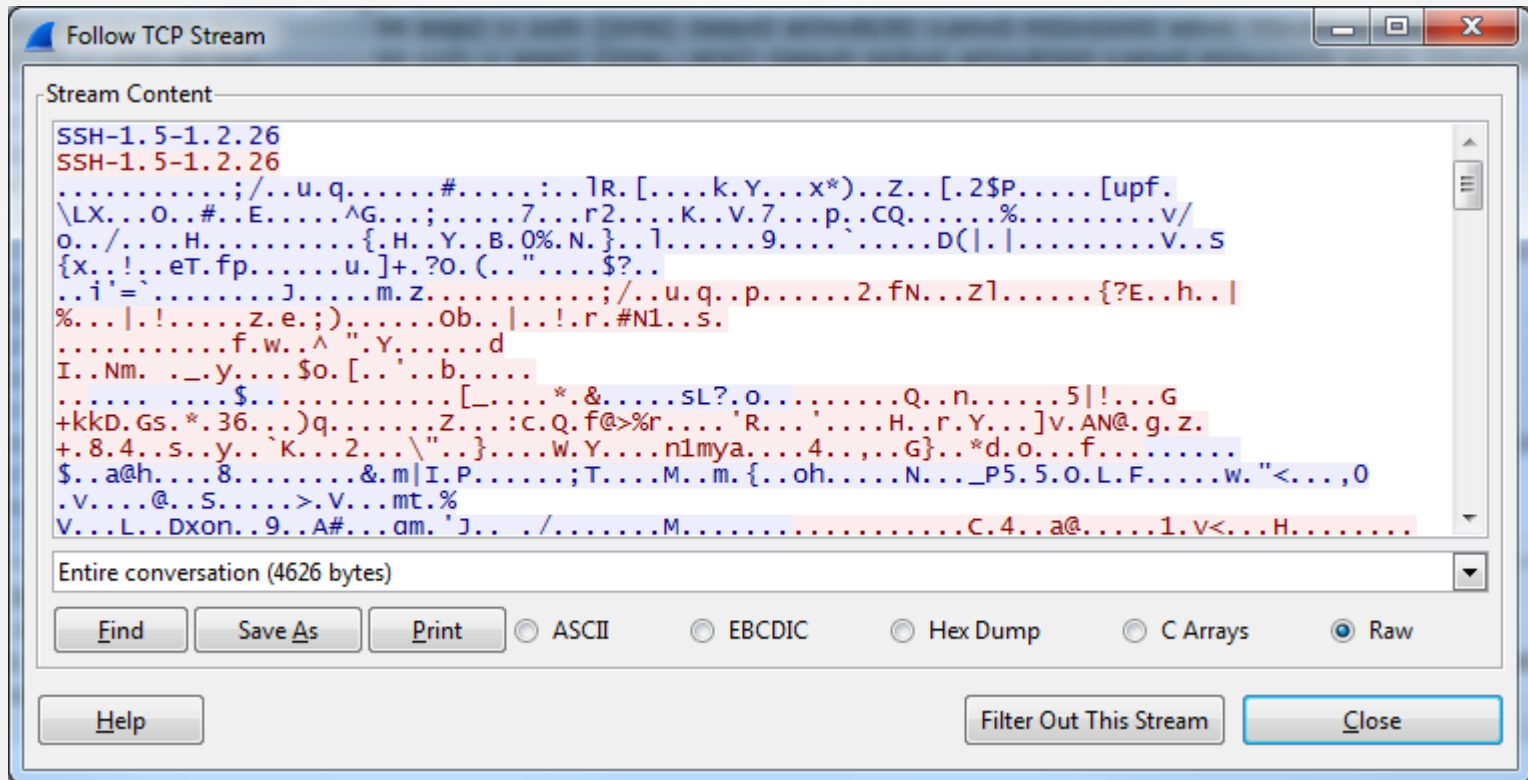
Follow TCP Stream

Stream Content

SSH-1.5-1.2.26
SSH-1.5-1.2.26
...........;/..u.q......#.....:..]R.[....k.Y...x*)..Z..[.2$P.....[upf.
\LX...O..#..E.....^G...;.....7...r2....K..V.7...p..CQ......%.........v/
o../....H.........{.H..Y..B.0%.N.}..].......9....`.....D(|.|.........V..S
{x..!..eT.fp......u.]+.?O.(.."....$?..
..i'=`........J.....m.z...........;/..u.q..p......2.fN...Z]......{?E..h..|
%...|.!.....z.e.;)......Ob..|..!.r.#N1..s.
...........f.w..^ ".Y......d
I..Nm. ._.y...$o.[..'..b.....
...... ....$............[_....*.&.....sL?.o.........Q..n......5|!...G
+kkD.Gs.*.36...)q.......Z...:c.Q.f@>%r.....'R...'....H..r.Y...]v.AN@.g.z.
+.8.4..s..y..`K...2...\"..}....W.Y....n1mya....4..,..G}..*d.o...f........
$..a@h....8.........&.m|I.P......;T....M..m.{..oh.....N..._P5.5.O.L.F.....w."<...,O
.v....@..S.....>.V...mt.%
V...L..Dxon..9..A#...gm.'J.. ./.......M.................C.4..a@.....1.v<...H.......

Entire conversation (4626 bytes)

Find
Save As
Print
ASCII
EBCDIC
Hex Dump
C Arrays
Raw

Help
Filter Out This Stream
Close